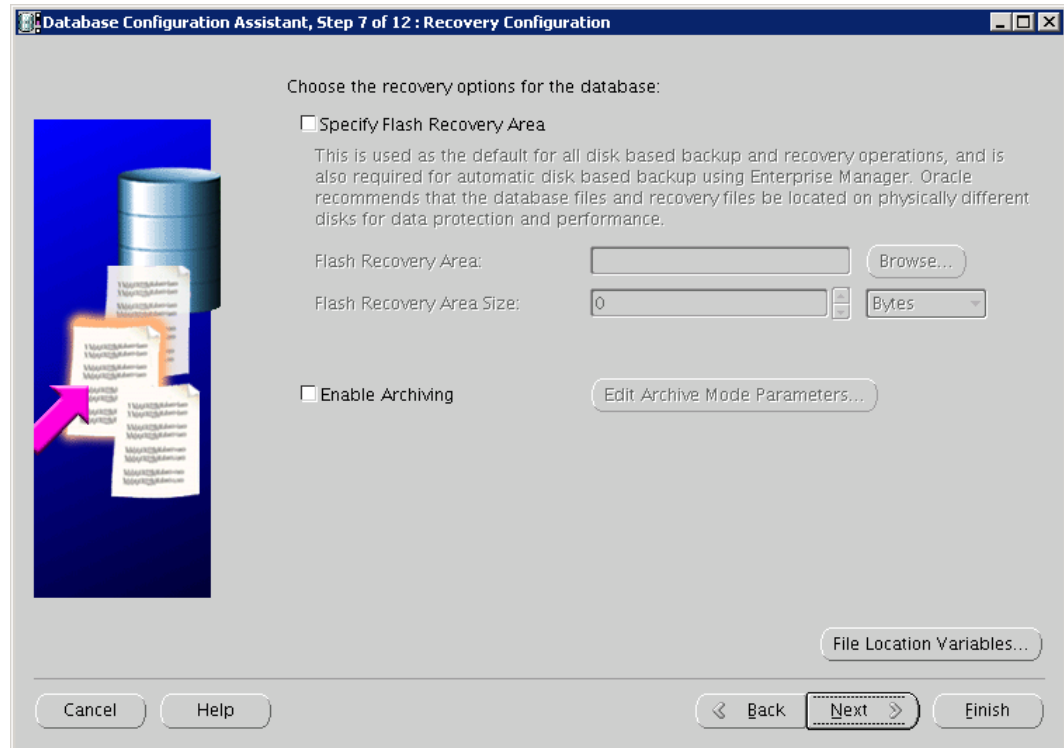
Database Configuration Assistant, Step 7 of 12 : Recovery Configuration

Choose the recovery options for the database:

Specify Flash Recovery Area

This is used as the default for all disk based backup and recovery operations, and is also required for automatic disk based backup using Enterprise Manager. Oracle recommends that the database files and recovery files be located on physically different disks for data protection and performance.

Flash Recovery Area: Browse...

Flash Recovery Area Size: 0 Bytes

Enable Archiving Edit Archive Mode Parameters...

File Location Variables...

Cancel Help Back Next Finish